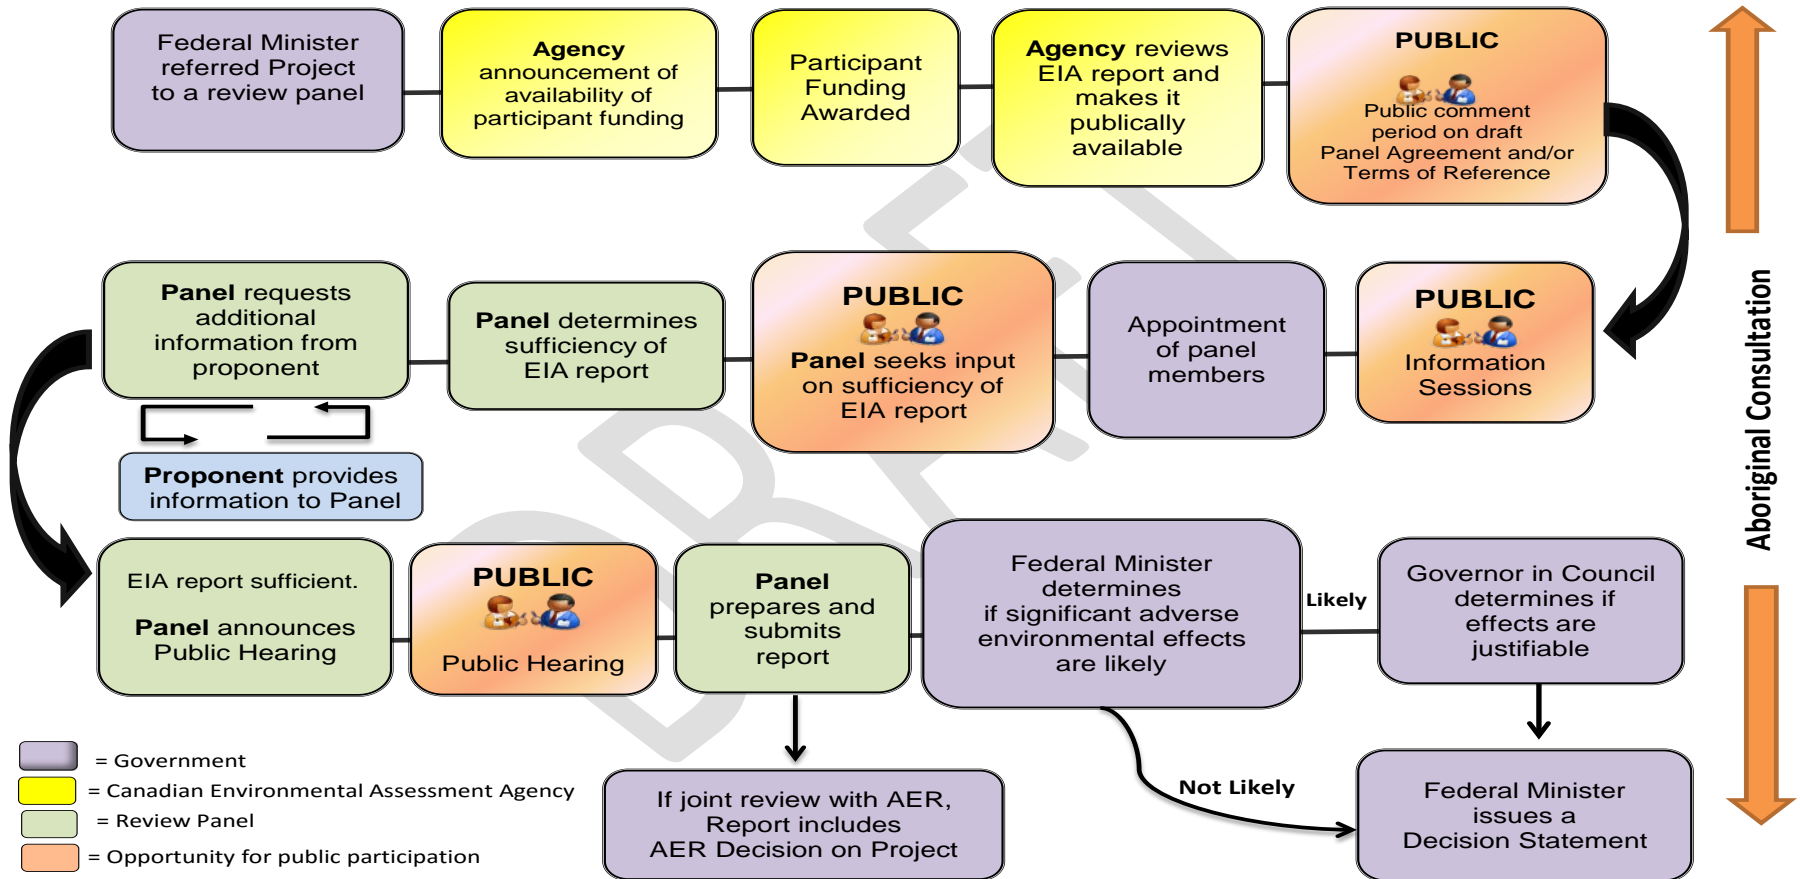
Federal Minister referred Project to a review panel

Agency announcement of availability of participant funding

Participant Funding Awarded

Agency reviews EIA report and makes it publically available

PUBLIC

Public comment period on draft Panel Agreement and/or Terms of Reference

Aboriginal Consultation

PUBLIC

Information Sessions

Appointment of panel members

PUBLIC

Panel seeks input on sufficiency of EIA report

Panel determines sufficiency of EIA report

Panel requests additional information from proponent

Proponent provides information to Panel

EIA report sufficient.

Panel announces Public Hearing

PUBLIC

Public Hearing

Panel prepares and submits report

Federal Minister determines if significant adverse environmental effects are likely

Likely

Governor in Council determines if effects are justifiable

If joint review with AER, Report includes AER Decision on Project

Not Likely

Federal Minister issues a Decision Statement

= Government

= Canadian Environmental Assessment Agency

= Review Panel

= Opportunity for public participation

DRAFT